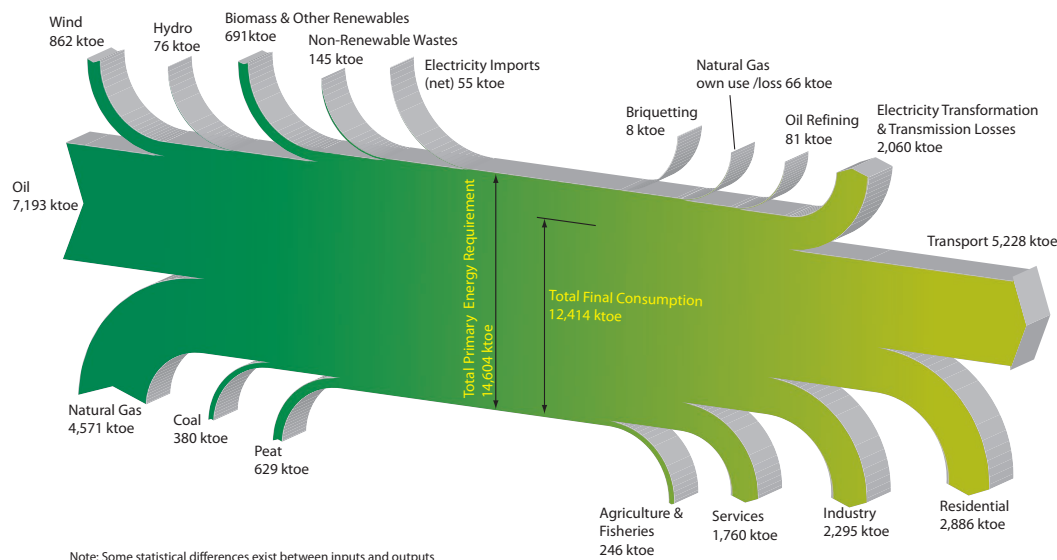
Wind
862 ktoe

Hydro
76 ktoe

Biomass & Other Renewables
691ktoe

Non-Renewable Wastes
145 ktoe

Electricity Imports
(net) 55 ktoe

Natural Gas
own use /loss 66 ktoe

Briquetting
8 ktoe

Oil Refining
81 ktoe

Electricity Transformation
& Transmission Losses
2,060 ktoe

Oil
7,193 ktoe

Transport 5,228 ktoe

Total Primary Energy Requirement
14,604 ktoe

Total Final Consumption
12,414 ktoe

Natural Gas
4,571 ktoe

Coal
380 ktoe

Peat
629 ktoe

Agriculture &
Fisheries
246 ktoe

Services
1,760 ktoe

Industry
2,295 ktoe

Residential
2,886 ktoe

Note: Some statistical differences exist between inputs and outputs